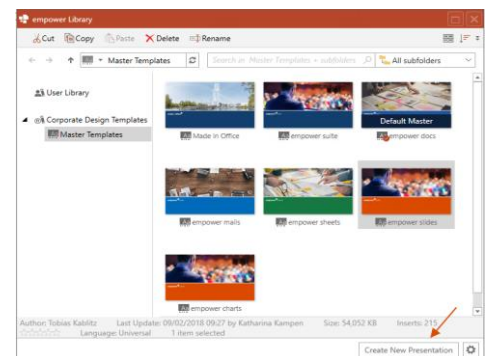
empower Library

Cut Copy Paste Delete Rename

Master Templates

Search in Master Templates + subfolders

All subfolders

User Library

Corporate Design Templates

Master Templates

Made in Office

empower suite

Default Master

empower docs

empower mails

empower sheets

empower slides

empower charts

Author: Tobias Kablitz Last Update: 09/02/2018 09:27 by Katharina Kampen Size: 54,052 KB Inserts: 215

Language: Universal 1 item selected

Create New Presentation